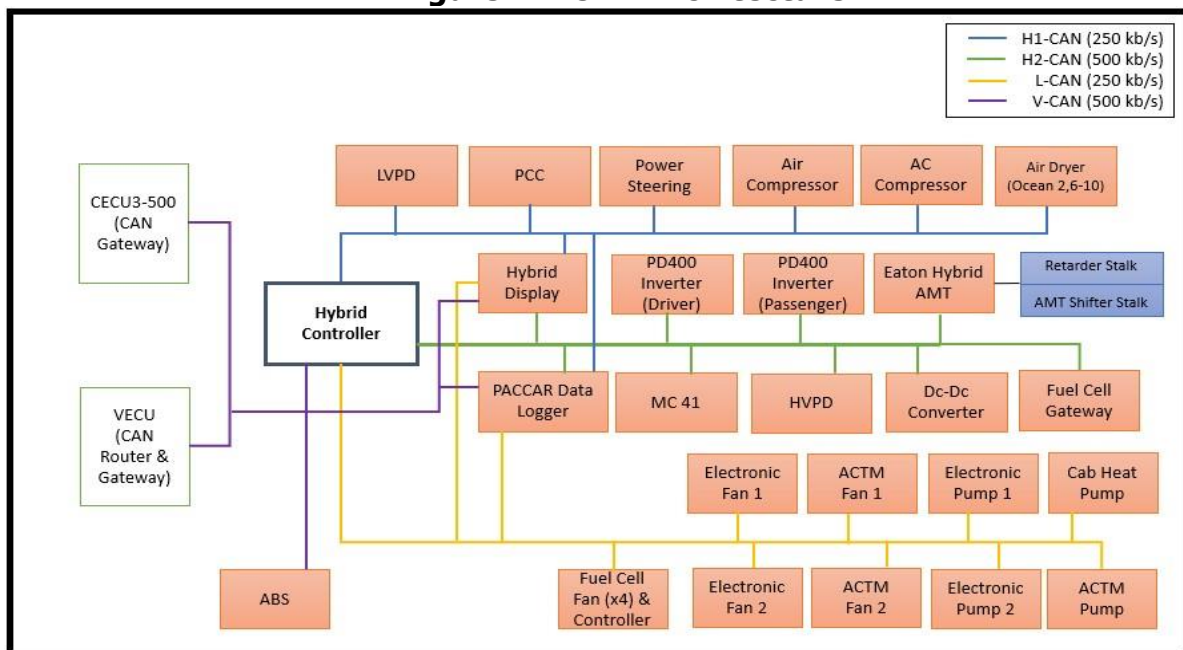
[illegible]

H1-CAN (250 kb/s)
H2-CAN (500 kb/s)
L-CAN (250 kb/s)
V-CAN (500 kb/s)

LVPD
PCC
Power Steering
Air Compressor
AC Compressor
Air Dryer (Ocean 2,6-10)

CECU3-500 (CAN Gateway)

Hybrid Display
PD400 Inverter (Driver)
PD400 Inverter (Passenger)
Eaton Hybrid AMT
Retarder Stalk
AMT Shifter Stalk

Hybrid Controller

VECU (CAN Router & Gateway)

PACCAR Data Logger
MC 41
HVPD
Dc-Dc Converter
Fuel Cell Gateway

Electronic Fan 1
ACTM Fan 1
Electronic Pump 1
Cab Heat Pump

ABS
Fuel Cell Fan (x4) & Controller
Electronic Fan 2
ACTM Fan 2
Electronic Pump 2
ACTM Pump